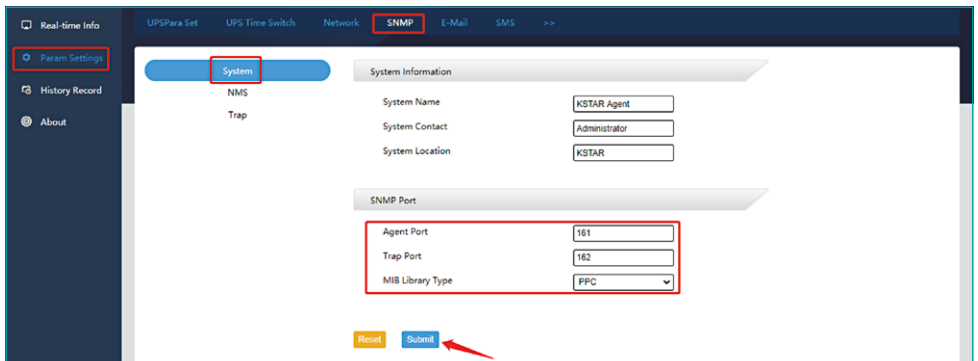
Real-time Info
Param Settings
History Record
About

UPSPara Set
UPS Time Switch
Network
SNMP
E-Mail
SMS
>>

System
NMS
Trap

System Information

System Name
KSTAR Agent
System Contact
Administrator
System Location
KSTAR

SNMP Port

Agent Port
161
Trap Port
162
MIB Library Type
PPC

Reset
Submit